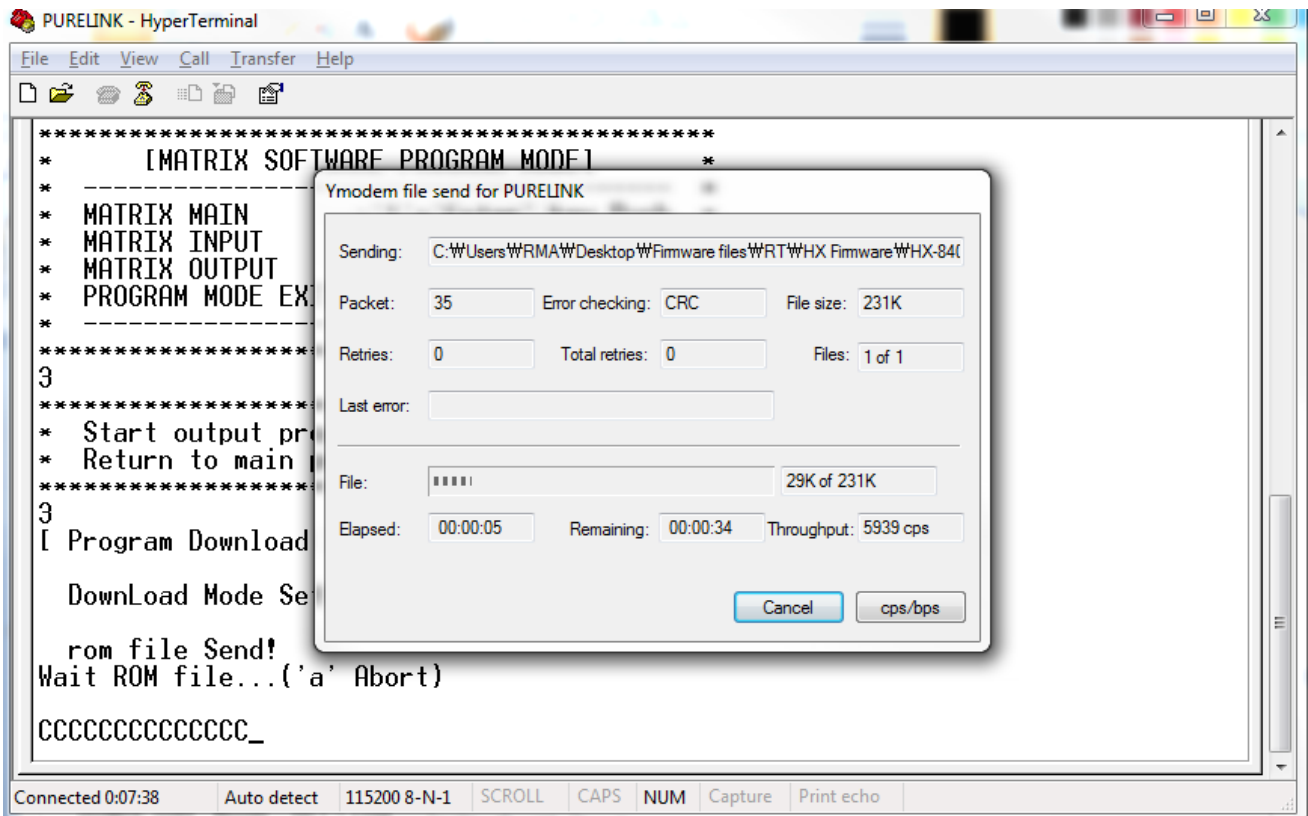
PURELINK - HyperTerminal

File Edit View Call Transfer Help

****************************************
* [MATRIX SOFTWARE PROGRAM MODE] *
* ------------------------------
* MATRIX MAIN
* MATRIX INPUT
* MATRIX OUTPUT
* PROGRAM MODE EX
* ------------------------------
****************
3
****************
* Start output pr
* Return to main
****************
3
[ Program Download

DownLoad Mode Se

rom file Send!
Wait ROM file...('a' Abort)

CCCCCCCCCCCCCC_

Ymodem file send for PURELINK

Sending: C:\Users\RMA\Desktop\Firmware files\RT\HX Firmware\HX-84(

Packet: 35 Error checking: CRC File size: 231K

Retries: 0 Total retries: 0 Files: 1 of 1

Last error:

File: 29K of 231K

Elapsed: 00:00:05 Remaining: 00:00:34 Throughput: 5939 cps

Cancel cps/bps

Connected 0:07:38 Auto detect 115200 8-N-1 SCROLL CAPS NUM Capture Print echo